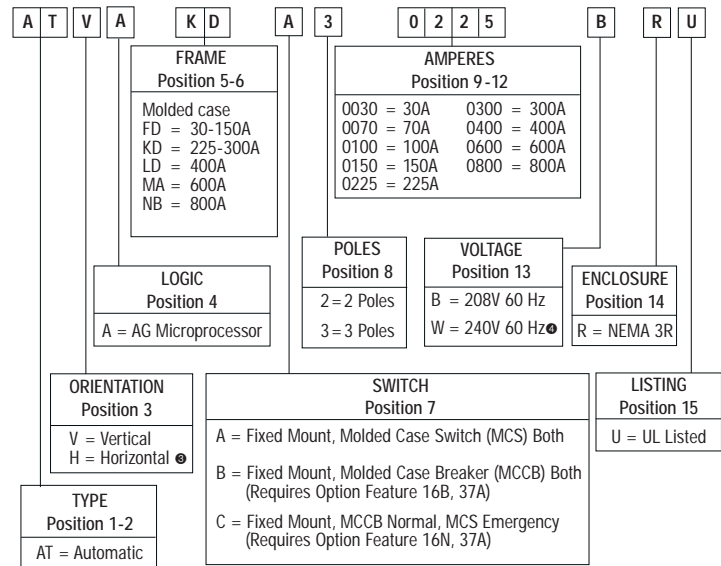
A T V A K D A 3 0 2 2 5 B R U

FRAME
Position 5-6

Molded case
FD = 30-150A
KD = 225-300A
LD = 400A
MA = 600A
NB = 800A

AMPERES
Position 9-12

| | |
|---|---|
| 0030 = 30A | 0300 = 300A |
| 0070 = 70A | 0400 = 400A |
| 0100 = 100A | 0600 = 600A |
| 0150 = 150A | 0800 = 800A |
| 0225 = 225A | |

POLES
Position 8

2 = 2 Poles
3 = 3 Poles

VOLTAGE
Position 13

B = 208V 60 Hz
W = 240V 60 Hz ❹

ENCLOSURE
Position 14

R = NEMA 3R

LOGIC
Position 4

A = AG Microprocessor

ORIENTATION
Position 3

V = Vertical
H = Horizontal ❸

SWITCH
Position 7

A = Fixed Mount, Molded Case Switch (MCS) Both

B = Fixed Mount, Molded Case Breaker (MCCB) Both (Requires Option Feature 16B, 37A)

C = Fixed Mount, MCCB Normal, MCS Emergency (Requires Option Feature 16N, 37A)

LISTING
Position 15

U = UL Listed

TYPE
Position 1-2

AT = Automatic